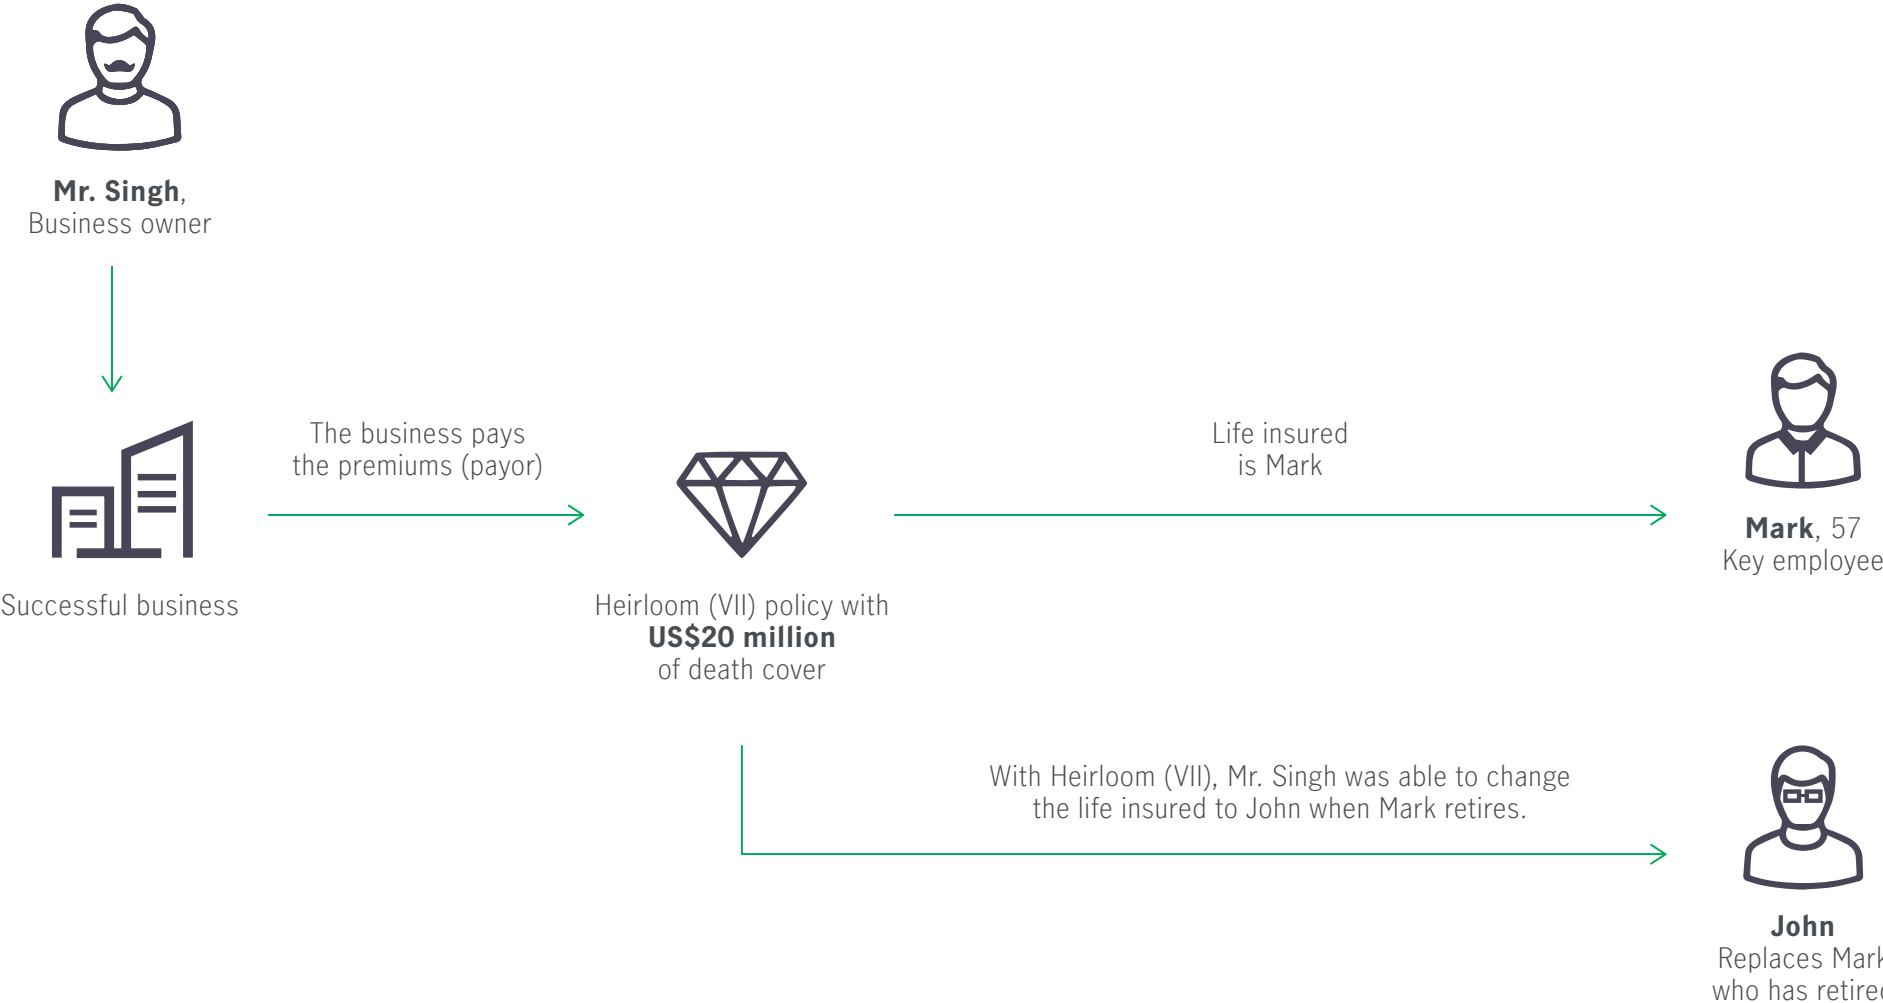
**Mr. Singh**,
Business owner

Successful business

The business pays
the premiums (payor)

Heirloom (VII) policy with
**US$20 million**
of death cover

Life insured
is Mark

**Mark**, 57
Key employee

With Heirloom (VII), Mr. Singh was able to change
the life insured to John when Mark retires.

**John**
Replaces Mar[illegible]
who has retire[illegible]